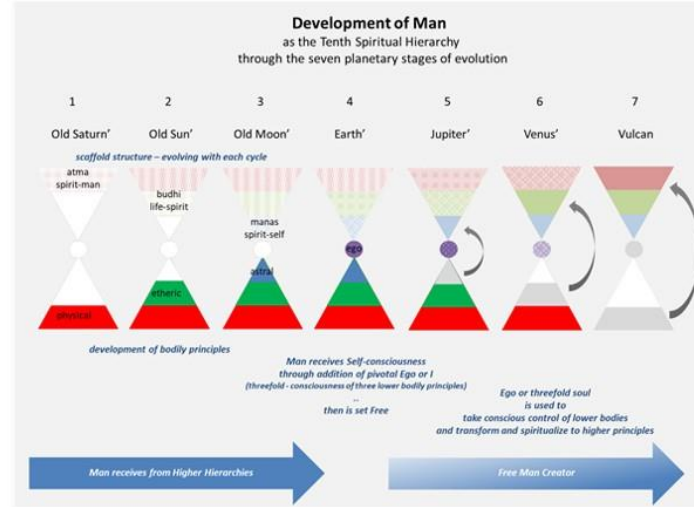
Development of Man
as the Tenth Spiritual Hierarchy
through the seven planetary stages of evolution

1
Old Saturn'

2
Old Sun'

3
Old Moon'

4
Earth'

5
Jupiter'

6
Venus'

7
Vulcan

scaffold structure – evolving with each cycle

atma
spirit-man

budhi
life-spirit

manas
spirit-self

ego

astral

etheric

physical

development of bodily principles

Man receives Self-consciousness
through addition of pivotal Ego or I
(threefold - consciousness of three lower bodily principles)
..
then is set Free

Ego or threefold soul
is used to
take conscious control of lower bodies
and transform and spiritualize to higher principles

Man receives from Higher Hierarchies

Free Man Creator